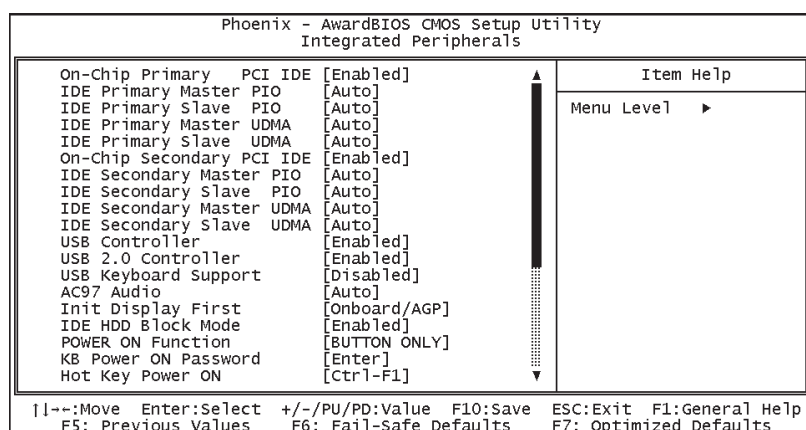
Phoenix - AwardBIOS CMOS Setup Utility
Integrated Peripherals

| | |
|---|---|
| On-Chip Primary PCI IDE | [Enabled] |
| IDE Primary Master PIO | [Auto] |
| IDE Primary Slave PIO | [Auto] |
| IDE Primary Master UDMA | [Auto] |
| IDE Primary Slave UDMA | [Auto] |
| On-Chip Secondary PCI IDE | [Enabled] |
| IDE Secondary Master PIO | [Auto] |
| IDE Secondary Slave PIO | [Auto] |
| IDE Secondary Master UDMA | [Auto] |
| IDE Secondary Slave UDMA | [Auto] |
| USB Controller | [Enabled] |
| USB 2.0 Controller | [Enabled] |
| USB Keyboard Support | [Disabled] |
| AC97 Audio | [Auto] |
| Init Display First | [Onboard/AGP] |
| IDE HDD Block Mode | [Enabled] |
| POWER ON Function | [BUTTON ONLY] |
| KB Power ON Password | [Enter] |
| Hot Key Power ON | [Ctrl-F1] |

Item Help

Menu Level ►

↑↓→←:Move Enter:Select +/-/PU/PD:Value F10:Save ESC:Exit F1:General Help
F5: Previous Values F6: Fail-Safe Defaults F7: Optimized Defaults